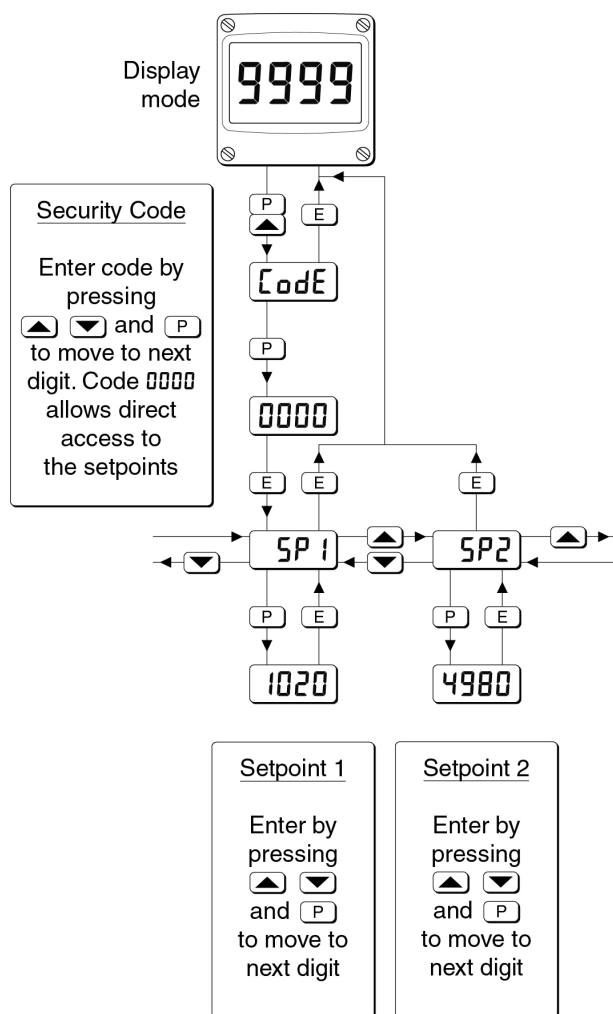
Display mode

9999

Security Code

Enter code by pressing ▲ ▼ and P to move to next digit. Code 0000 allows direct access to the setpoints

P ▲

E

CodE

P

0000

E

E

E

SP 1

▲ ▼

SP2

▲

▼

P

E

P

E

1020

4980

Setpoint 1

Enter by pressing ▲ ▼ and P to move to next digit

Setpoint 2

Enter by pressing ▲ ▼ and P to move to next digit